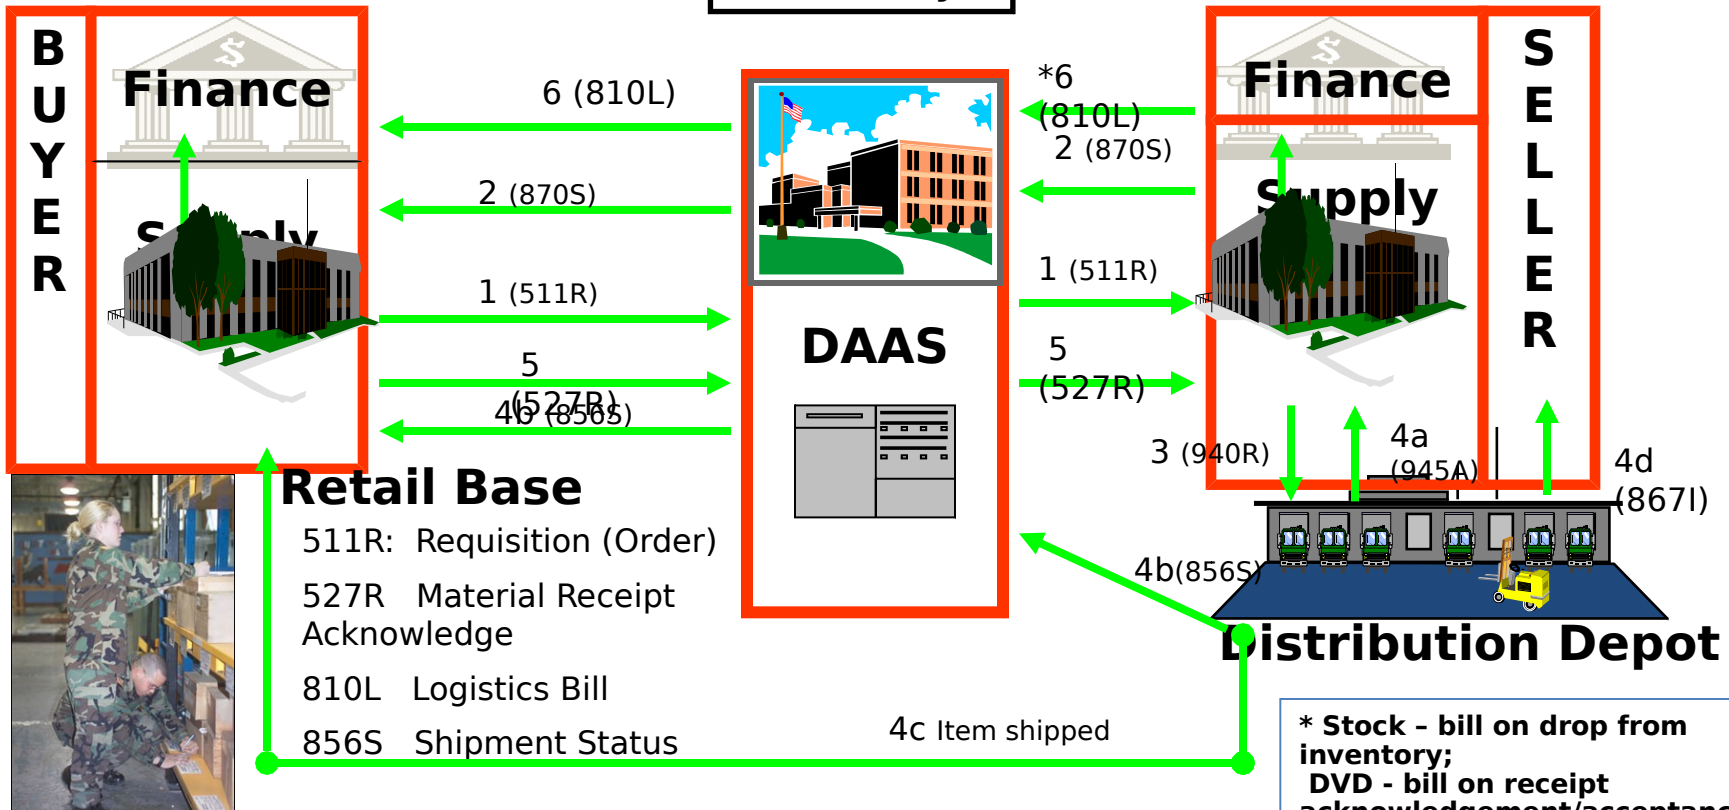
BUYER

Finance

Supply

6 (810L)

2 (870S)

1 (511R)

5 (527R)

4b (856S)

DAAS

*6 (810L)

2 (870S)

1 (511R)

5 (527R)

Finance

Supply

SELLER

3 (940R)

4a (945A)

4d (867I)

4b(856S)

Distribution Depot

Retail Base

511R: Requisition (Order)

527R Material Receipt Acknowledge

810L Logistics Bill

856S Shipment Status

4c Item shipped

* Stock – bill on drop from inventory;
DVD - bill on receipt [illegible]